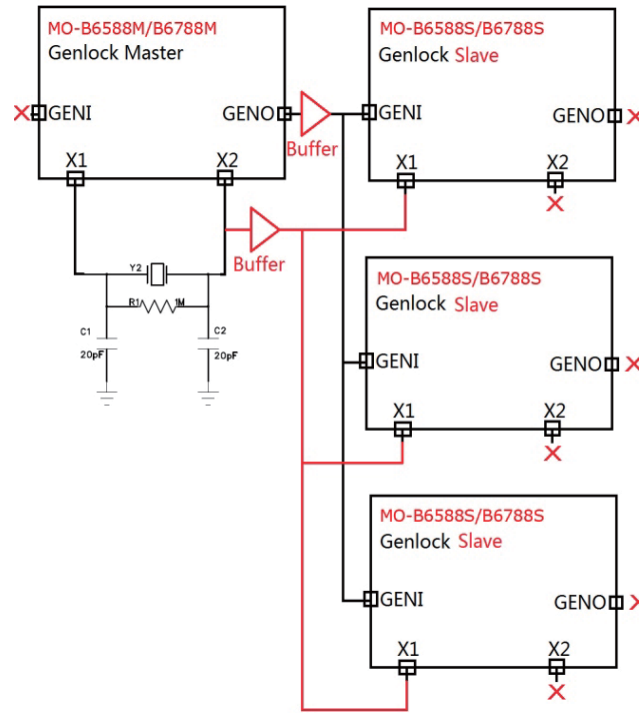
MO-B6588M/B6788M
Genlock Master
GENI
GENO
X1
X2

Buffer

Buffer

Y2
R1 1M
C1
20pF
C2
20pF

MO-B6588S/B6788S
Genlock Slave
GENI
GENO
X1
X2

MO-B6588S/B6788S
Genlock Slave
GENI
GENO
X1
X2

MO-B6588S/B6788S
Genlock Slave
GENI
GENO
X1
X2